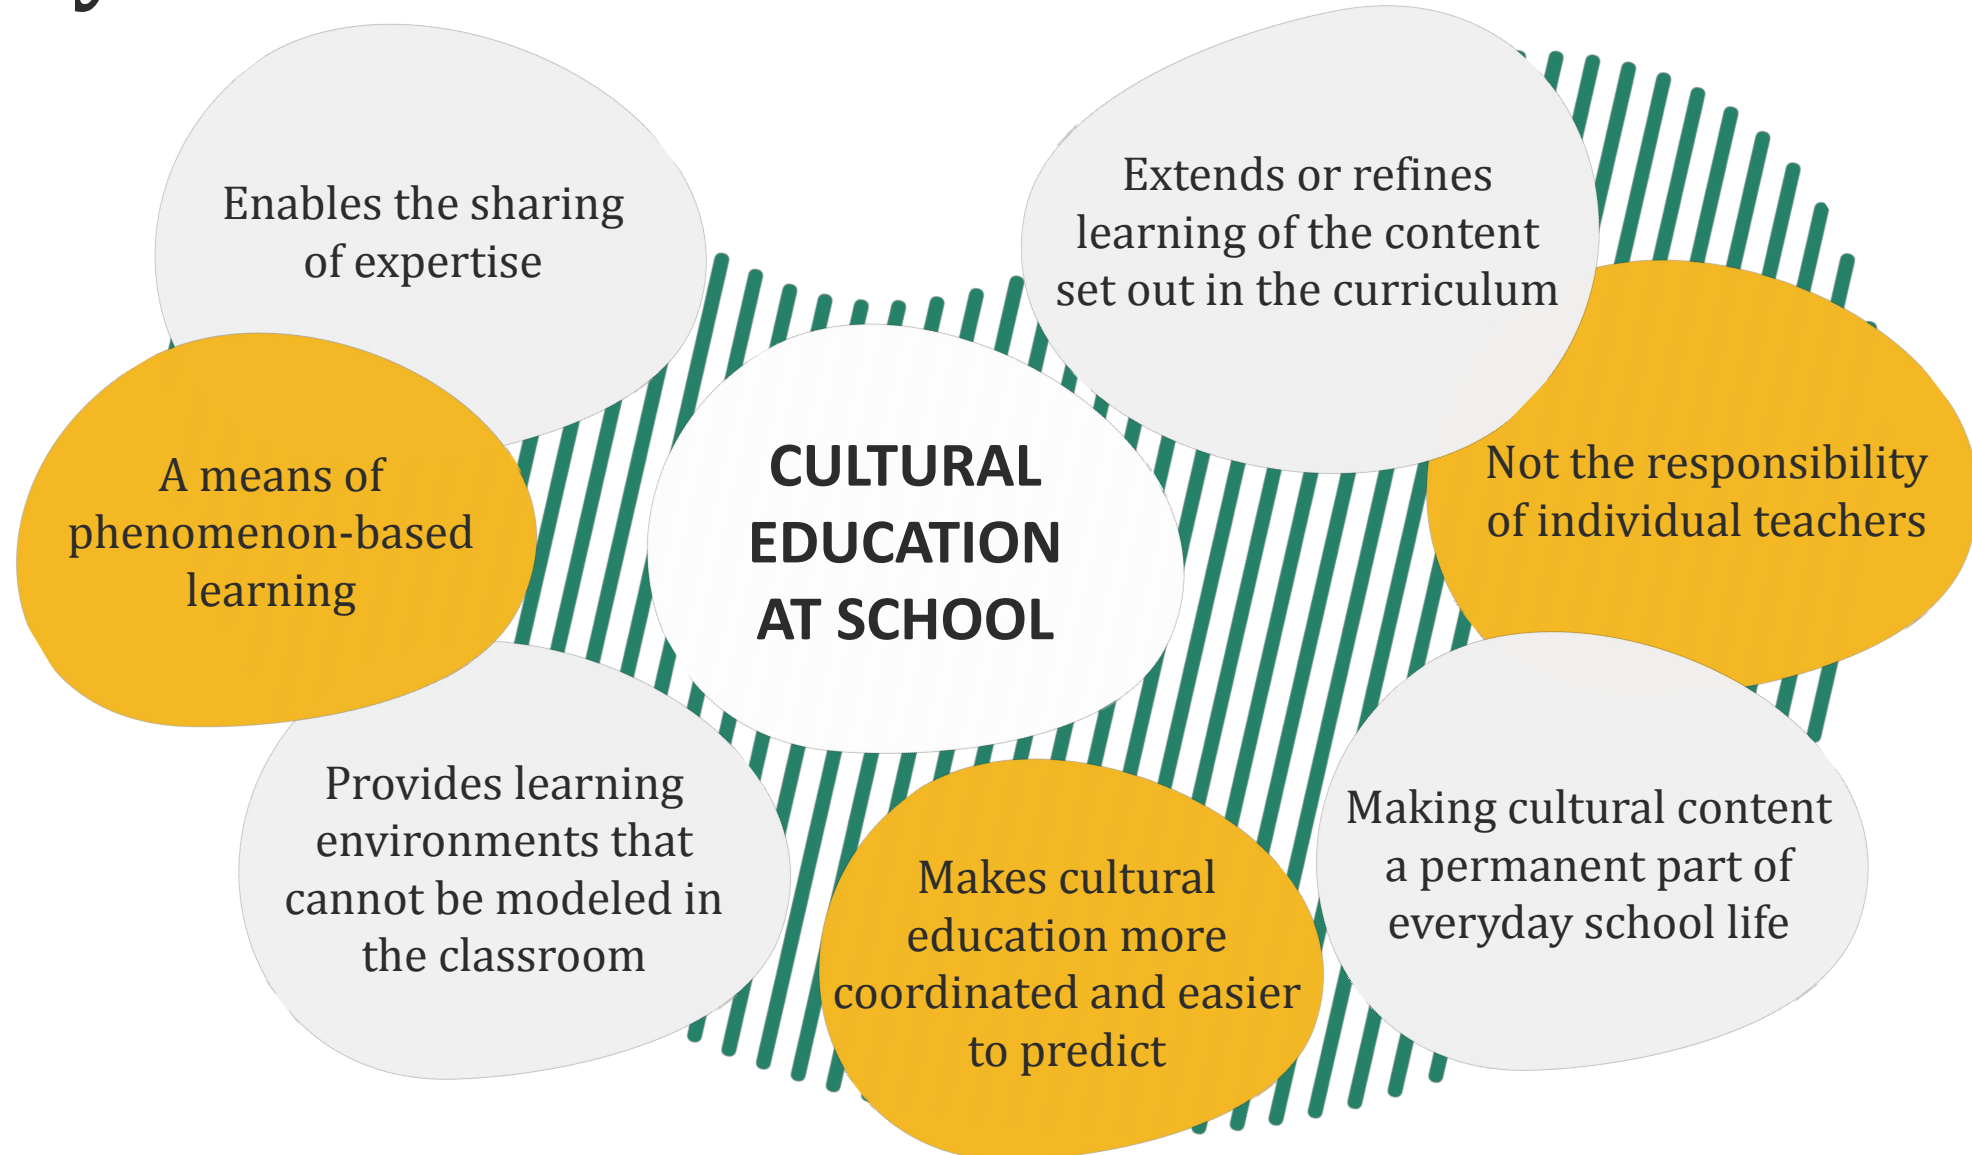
CULTURAL EDUCATION AT SCHOOL

Enables the sharing of expertise

Extends or refines learning of the content set out in the curriculum

A means of phenomenon-based learning

Not the responsibility of individual teachers

Provides learning environments that cannot be modeled in the classroom

Makes cultural education more coordinated and easier to predict

Making cultural content a permanent part of everyday school life